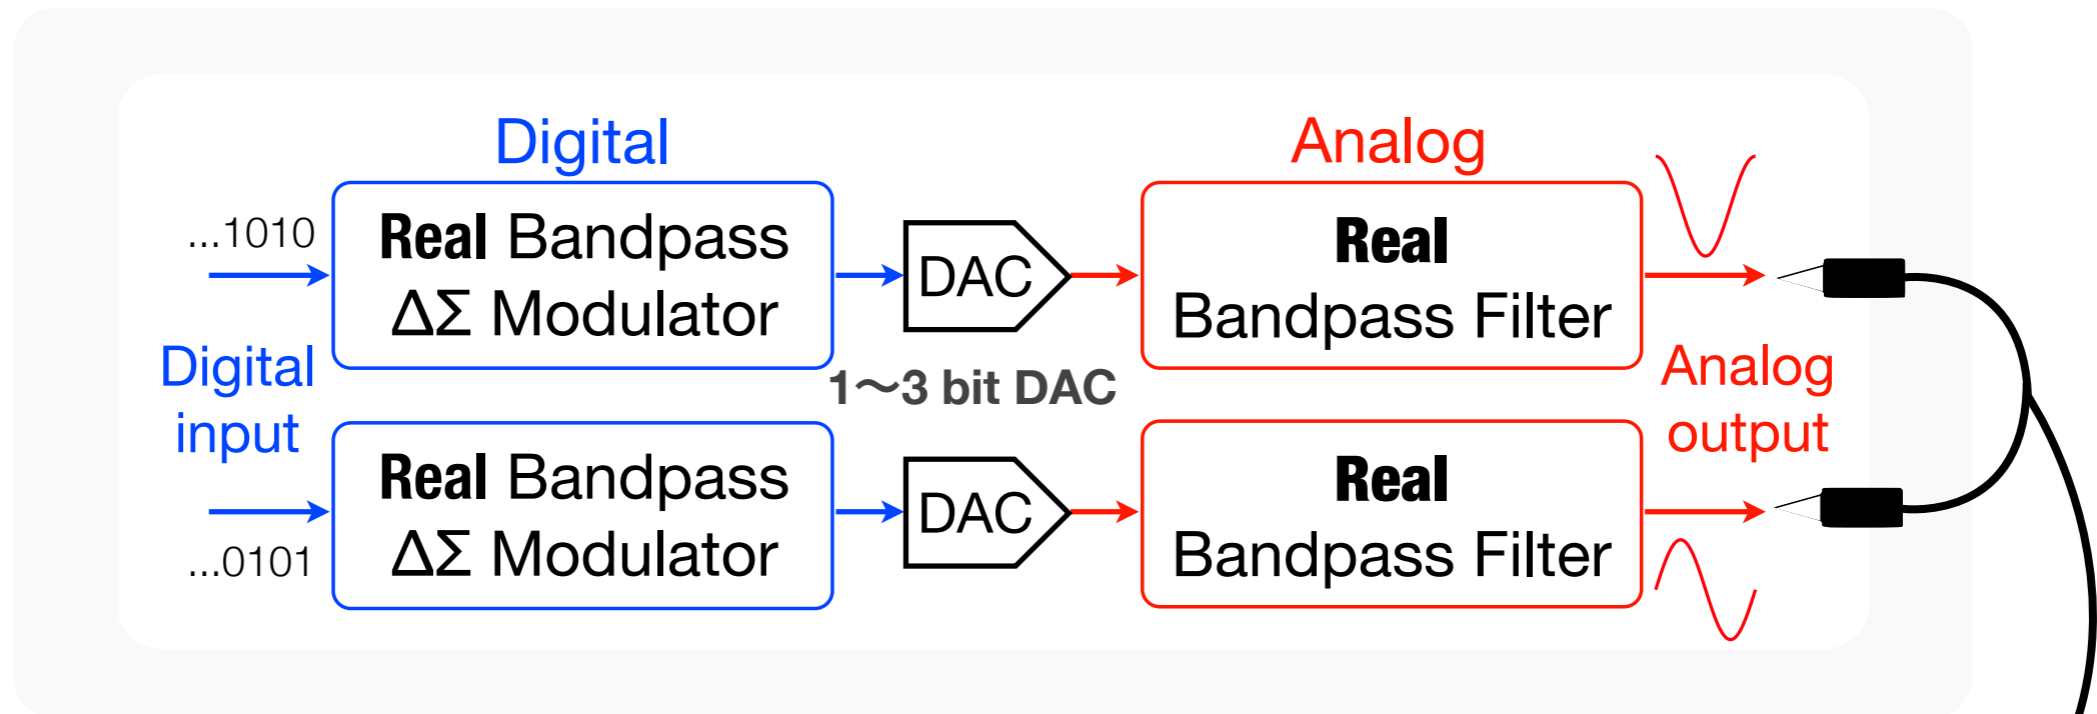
Digital

Analog

...1010

Real Bandpass $\Delta\Sigma$ Modulator

DAC

Real Bandpass Filter

Digital input

1〜3 bit DAC

Analog output

...0101

Real Bandpass $\Delta\Sigma$ Modulator

DAC

Real Bandpass Filter